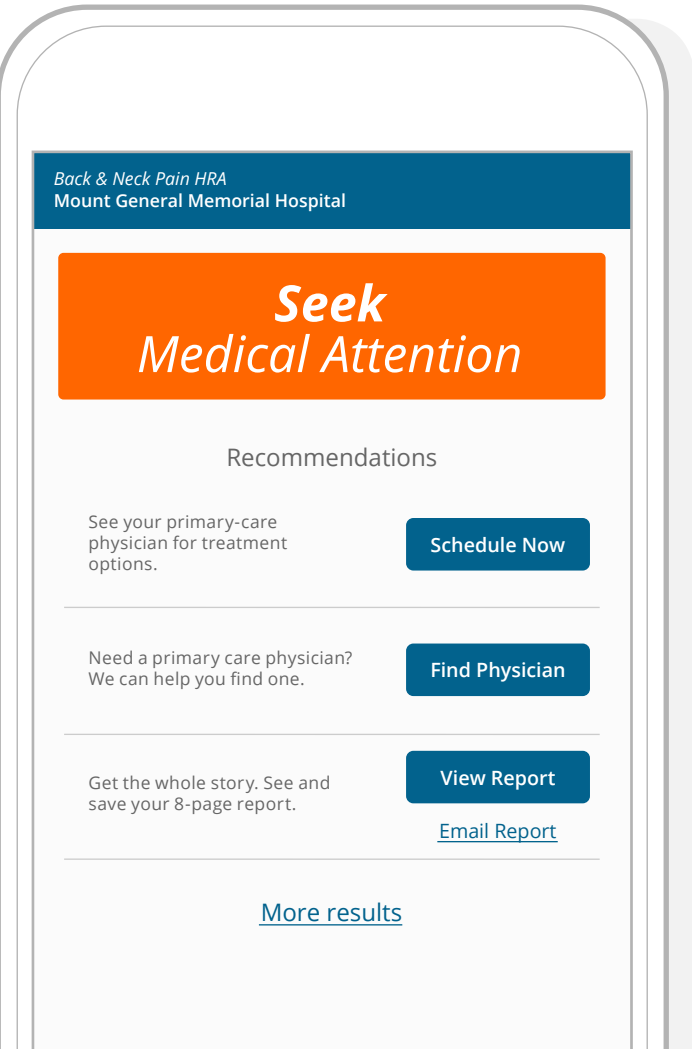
Back & Neck Pain HRA
Mount General Memorial Hospital

Seek
Medical Attention

Recommendations

See your primary-care physician for treatment options.

Schedule Now

Need a primary care physician? We can help you find one.

Find Physician

Get the whole story. See and save your 8-page report.

View Report

Email Report

More results